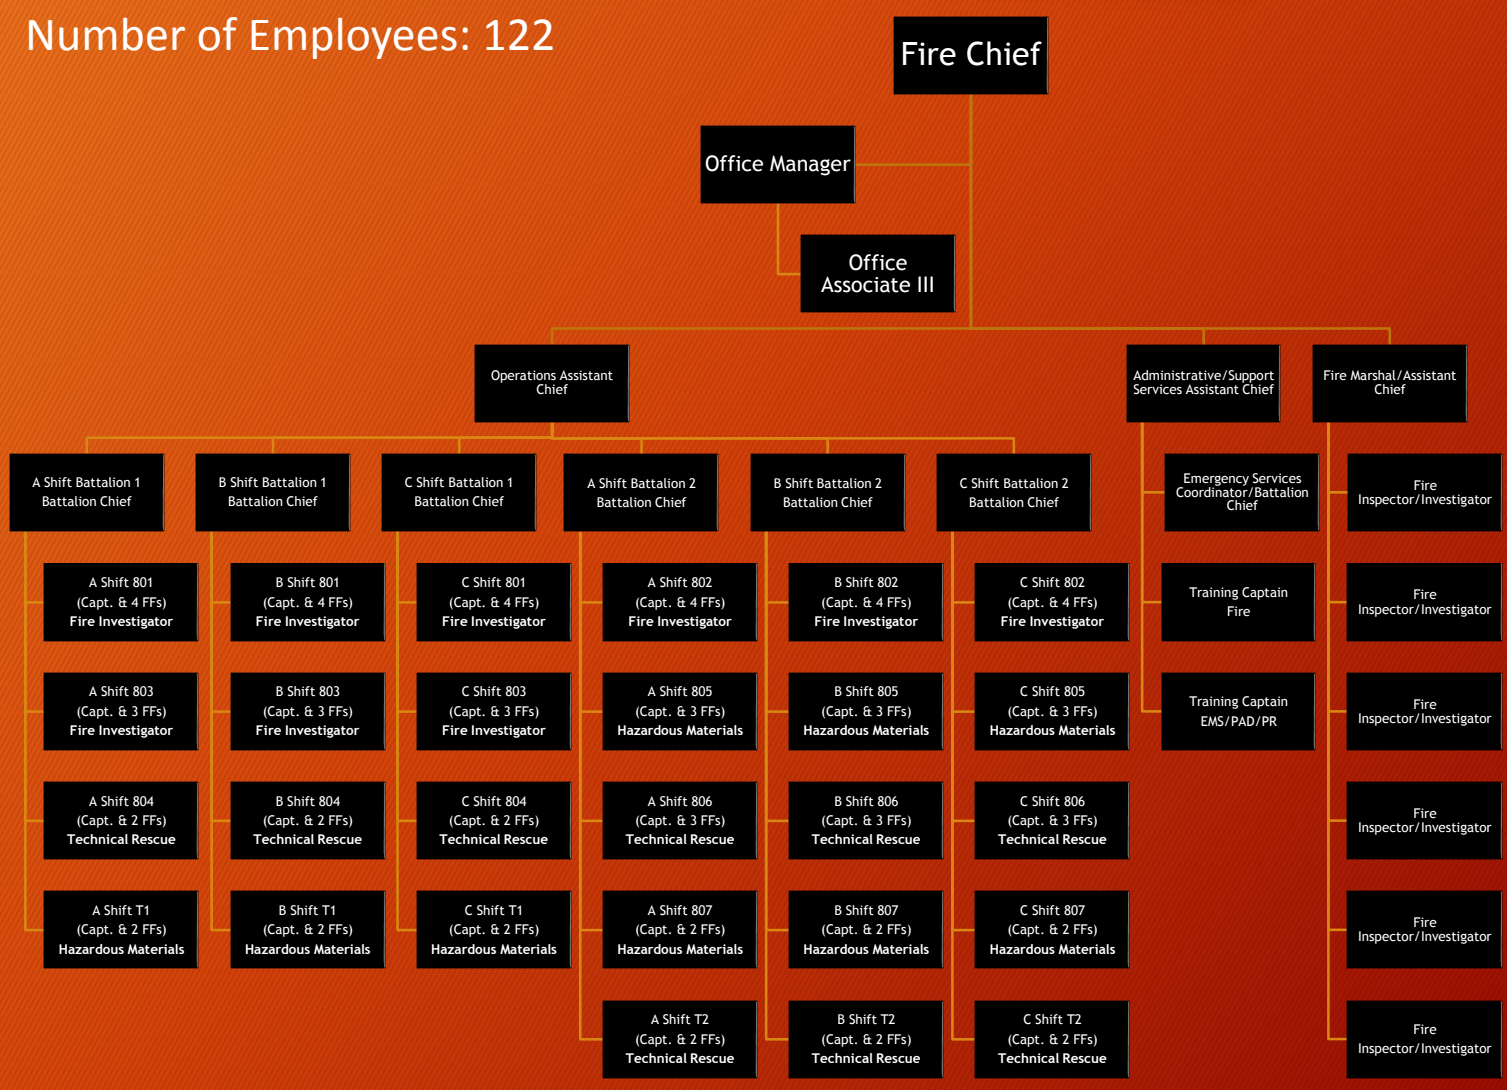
Number of Employees: 122

Fire Chief

Office Manager

Office Associate III

Operations Assistant Chief

Administrative/Support Services Assistant Chief

Fire Marshal/Assistant Chief

A Shift Battalion 1 Battalion Chief

A Shift 801 (Capt. & 4 FFs) Fire Investigator

A Shift 803 (Capt. & 3 FFs) Fire Investigator

A Shift 804 (Capt. & 2 FFs) Technical Rescue

A Shift T1 (Capt. & 2 FFs) Hazardous Materials

B Shift Battalion 1 Battalion Chief

B Shift 801 (Capt. & 4 FFs) Fire Investigator

B Shift 803 (Capt. & 3 FFs) Fire Investigator

B Shift 804 (Capt. & 2 FFs) Technical Rescue

B Shift T1 (Capt. & 2 FFs) Hazardous Materials

C Shift Battalion 1 Battalion Chief

C Shift 801 (Capt. & 4 FFs) Fire Investigator

C Shift 803 (Capt. & 3 FFs) Fire Investigator

C Shift 804 (Capt. & 2 FFs) Technical Rescue

C Shift T1 (Capt. & 2 FFs) Hazardous Materials

A Shift Battalion 2 Battalion Chief

A Shift 802 (Capt. & 4 FFs) Fire Investigator

A Shift 805 (Capt. & 3 FFs) Hazardous Materials

A Shift 806 (Capt. & 3 FFs) Technical Rescue

A Shift 807 (Capt. & 2 FFs) Hazardous Materials

A Shift T2 (Capt. & 2 FFs) Technical Rescue

B Shift Battalion 2 Battalion Chief

B Shift 802 (Capt. & 4 FFs) Fire Investigator

B Shift 805 (Capt. & 3 FFs) Hazardous Materials

B Shift 806 (Capt. & 3 FFs) Technical Rescue

B Shift 807 (Capt. & 2 FFs) Hazardous Materials

B Shift T2 (Capt. & 2 FFs) Technical Rescue

C Shift Battalion 2 Battalion Chief

C Shift 802 (Capt. & 4 FFs) Fire Investigator

C Shift 805 (Capt. & 3 FFs) Hazardous Materials

C Shift 806 (Capt. & 3 FFs) Technical Rescue

C Shift 807 (Capt. & 2 FFs) Hazardous Materials

C Shift T2 (Capt. & 2 FFs) Technical Rescue

Emergency Services Coordinator/Battalion Chief

Training Captain Fire

Training Captain EMS/PAD/PR

Fire Inspector/Investigator

Fire Inspector/Investigator

Fire Inspector/Investigator

Fire Inspector/Investigator

Fire Inspector/Investigator

Fire Inspector/Investigator